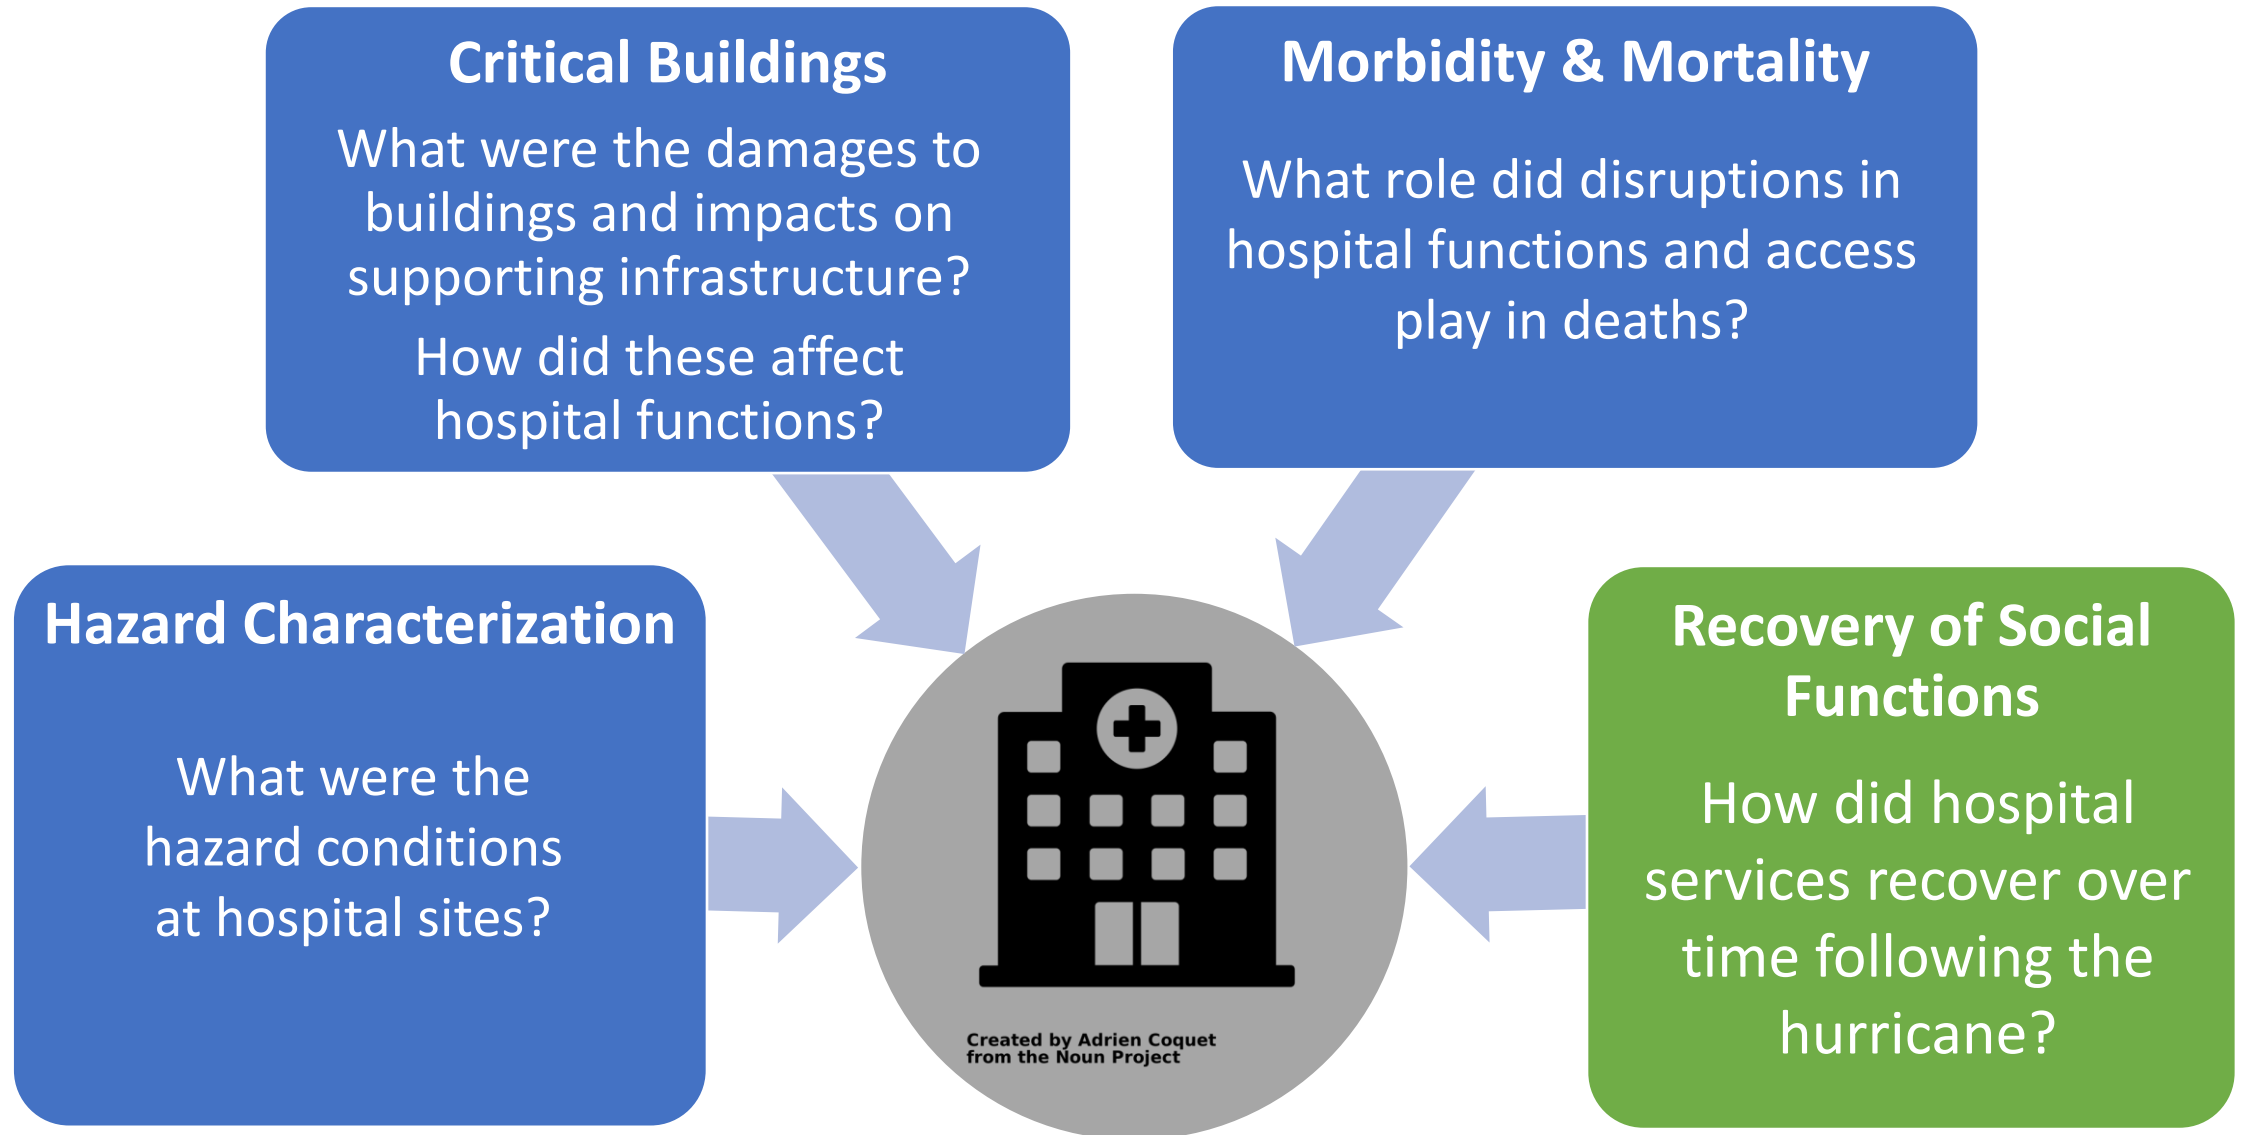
Critical Buildings

What were the damages to buildings and impacts on supporting infrastructure?

How did these affect hospital functions?

Morbidity & Mortality

What role did disruptions in hospital functions and access play in deaths?

Hazard Characterization

What were the hazard conditions at hospital sites?

Created by Adrien Coquet from the Noun Project

Recovery of Social Functions

How did hospital services recover over time following the hurricane?